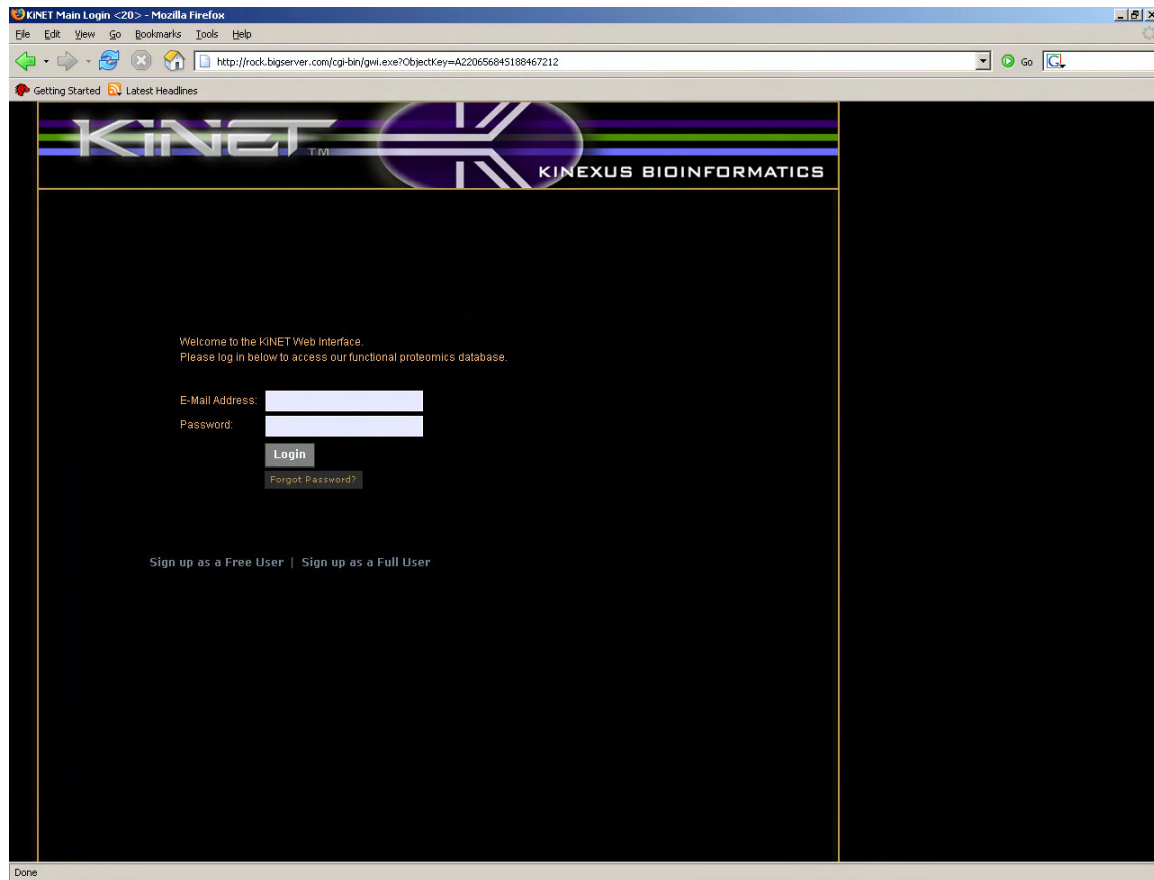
KiNET Main Login <20> - Mozilla Firefox

File Edit View Go Bookmarks Tools Help

http://rock.bigserver.com/cgi-bin/gwi.exe?ObjectKey=A220656845188467212

Go

Getting Started Latest Headlines

KiNET TM

KINEXUS BIOINFORMATICS

Welcome to the KiNET Web Interface.
Please log in below to access our functional proteomics database.

E-Mail Address:

Password:

Login

Forgot Password?

Sign up as a Free User | Sign up as a Full User

Done